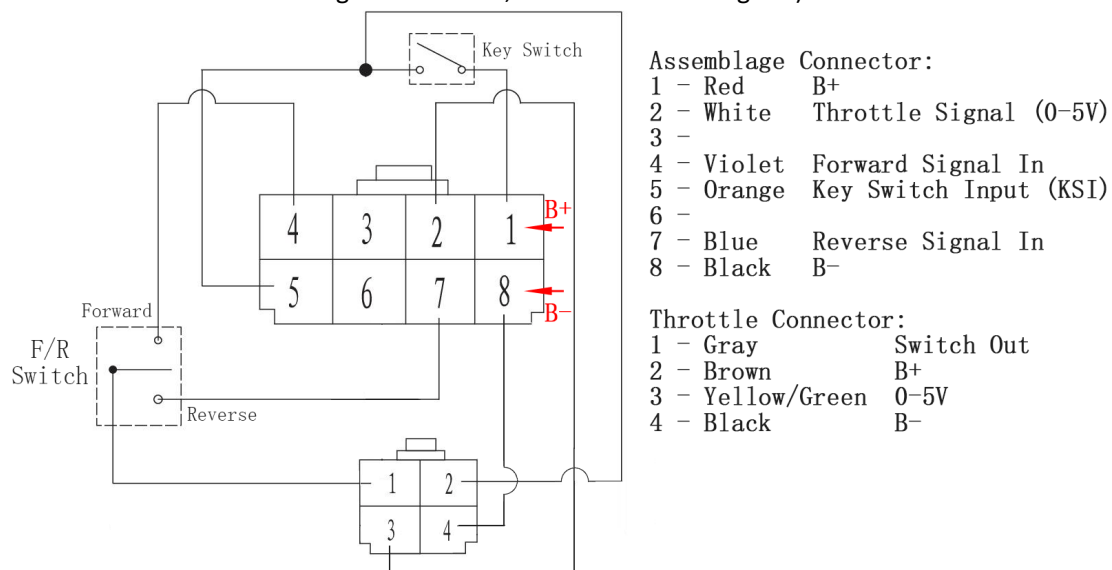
Key Switch

4 3 2 1
5 6 7 8

B+
B-

Forward
F/R Switch
Reverse

1 2
3 4

Assemblage Connector:
1 - Red B+
2 - White Throttle Signal (0-5V)
3 -
4 - Violet Forward Signal In
5 - Orange Key Switch Input (KSI)
6 -
7 - Blue Reverse Signal In
8 - Black B-

Throttle Connector:
1 - Gray Switch Out
2 - Brown B+
3 - Yellow/Green 0-5V
4 - Black B-